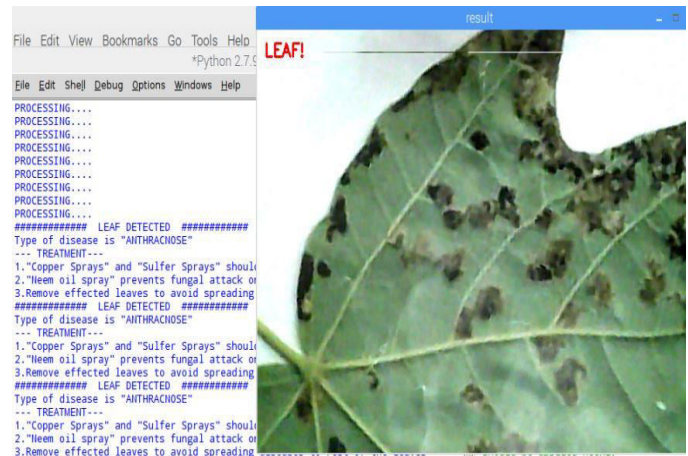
File Edit View Bookmarks Go Tools Help
*Python 2.7.9

File Edit Shell Debug Options Windows Help

PROCESSING....
PROCESSING....
PROCESSING....
PROCESSING....
PROCESSING....
PROCESSING....
PROCESSING....
PROCESSING....
PROCESSING....
############# LEAF DETECTED ############
Type of disease is "ANTHRACNOSE"
--- TREATMENT---
1."Copper Sprays" and "Sulfer Sprays" shoul
2."Neem oil spray" prevents fungal attack on
3.Remove effected leaves to avoid spreading
############# LEAF DETECTED ############
Type of disease is "ANTHRACNOSE"
--- TREATMENT---
1."Copper Sprays" and "Sulfer Sprays" shoul
2."Neem oil spray" prevents fungal attack on
3.Remove effected leaves to avoid spreading
############# LEAF DETECTED ############
Type of disease is "ANTHRACNOSE"
--- TREATMENT---
1."Copper Sprays" and "Sulfer Sprays" shoul
2."Neem oil spray" prevents fungal attack on
3.Remove effected leaves to avoid spreading

result

LEAF!